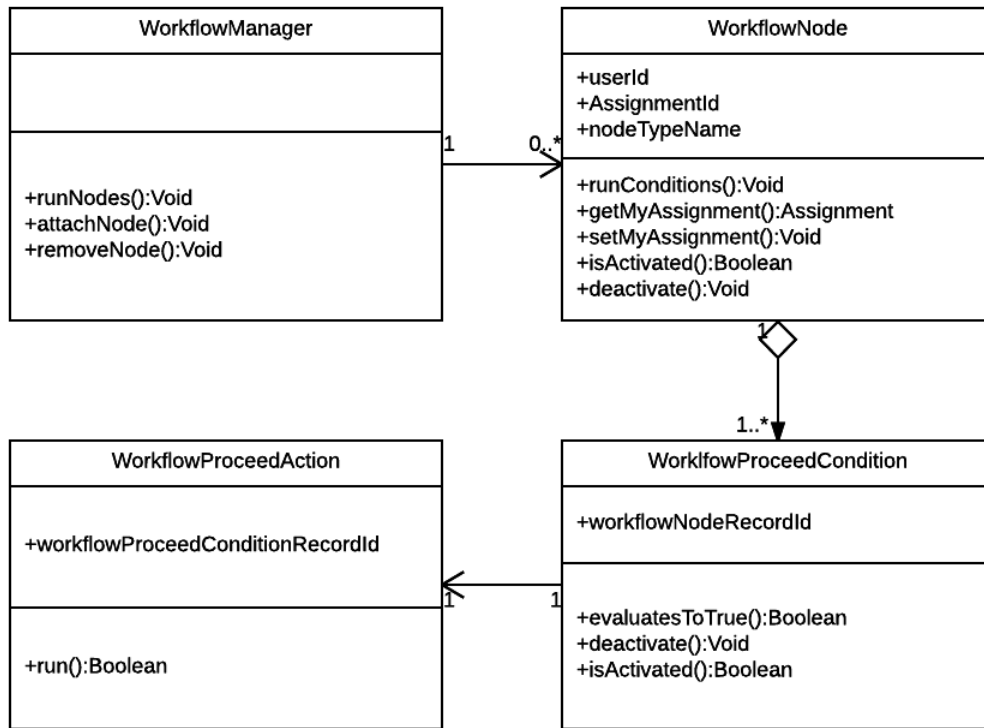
WorkflowManager

+runNodes():Void
+attachNode():Void
+removeNode():Void

1

0..*

WorkflowNode

+userId
+AssignmentId
+nodeTypeName

+runConditions():Void
+getMyAssignment():Assignment
+setMyAssignment():Void
+isActivated():Boolean
+deactivate():Void

1

1..*

WorkflowProceedAction

+workflowProceedConditionRecordId

+run():Boolean

1

1

WorklfowProceedCondition

+workflowNodeRecordId

+evaluatesToTrue():Boolean
+deactivate():Void
+isActivated():Boolean